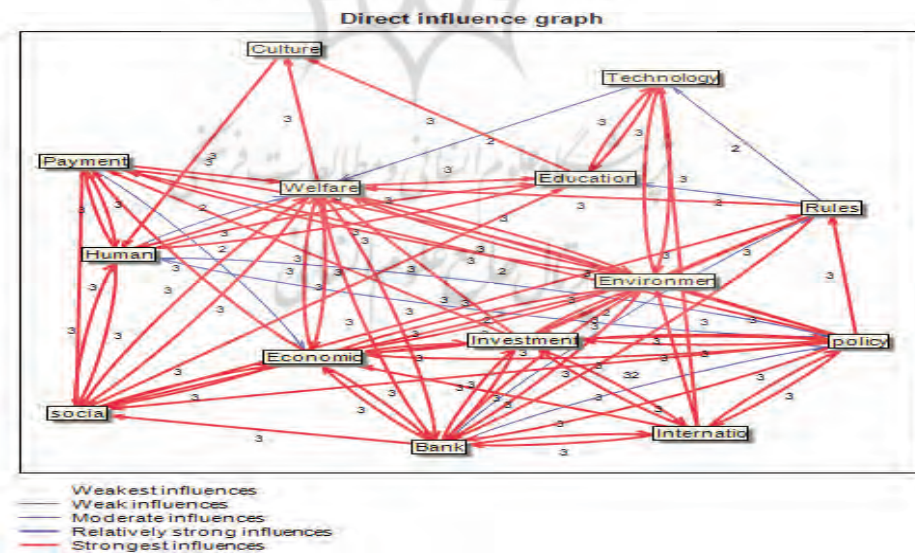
Direct influence graph

Culture
Technology
Payment
Welfare
Education
Rules
Human
Environmen
Investment
policy
Economic
socia
Bank
Internatio

3 3 3 2 3 3 2 3 3 3 3 2 2 3 3 3 3 3 3 3 3 3 3 3 3 3 3 3 3 3 3 3 32 3 3 3 3 3 3

Weakest influences
Weak influences
Moderate influences
Relatively strong influences
Strongest influences